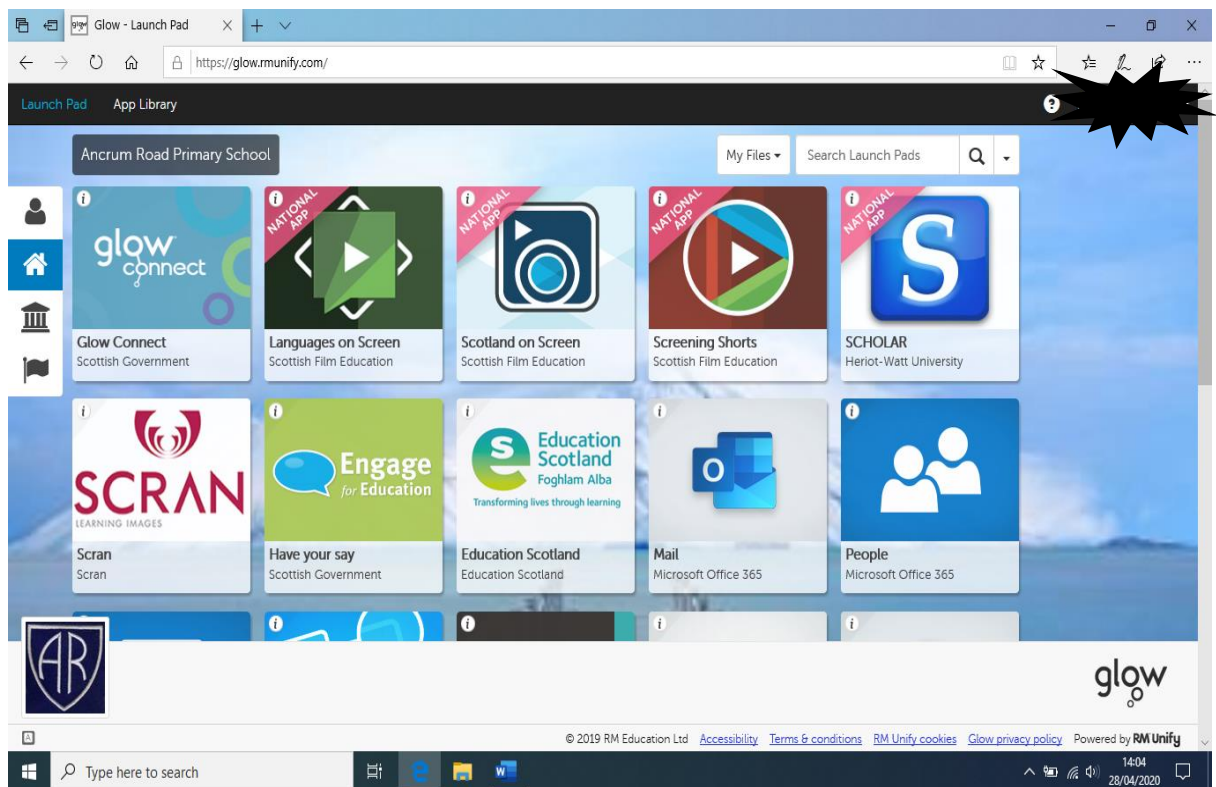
Glow - Launch Pad

https://glow.rmunify.com/

Launch Pad App Library

Ancrum Road Primary School

My Files ▾ Search Launch Pads

glow connect
Glow Connect
Scottish Government

NATIONAL APP
Languages on Screen
Scottish Film Education

NATIONAL APP
Scotland on Screen
Scottish Film Education

NATIONAL APP
Screening Shorts
Scottish Film Education

NATIONAL APP
SCHOLAR
Heriot-Watt University

SCRAN LEARNING IMAGES
Scran
Scran

Engage for Education
Have your say
Scottish Government

Education Scotland Foghlam Alba Transforming lives through learning
Education Scotland
Education Scotland

Mail
Microsoft Office 365

People
Microsoft Office 365

AR

glow

© 2019 RM Education Ltd Accessibility Terms & conditions RM Unify cookies Glow privacy policy Powered by RM Unify

Type here to search

14:04
28/04/2020